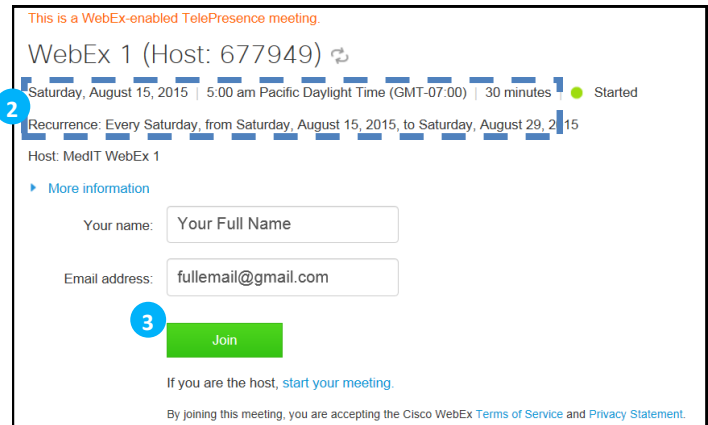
This is a WebEx-enabled TelePresence meeting.

WebEx 1 (Host: 677949)

2

Saturday, August 15, 2015 | 5:00 am Pacific Daylight Time (GMT-07:00) | 30 minutes Started

Recurrence: Every Saturday, from Saturday, August 15, 2015, to Saturday, August 29, 2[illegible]15

Host: MedIT WebEx 1

More information

Your name: Your Full Name

Email address: fullemail@gmail.com

3

Join

If you are the host, start your meeting.

By joining this meeting, you are accepting the Cisco WebEx Terms of Service and Privacy Statement.